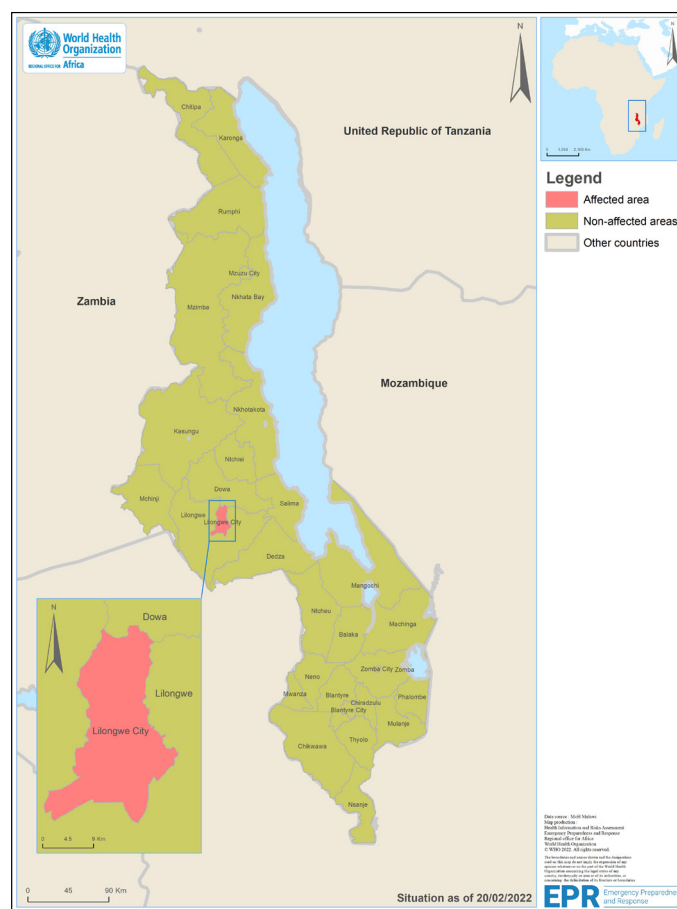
World Health Organization
REGIONAL OFFICE FOR Africa

N

United Republic of Tanzania

Zambia

Mozambique

Chitipa
Karonga
Rumphi
Mzuzu City
Nkhata Bay
Mzimba
Nkhotakota
Kasungu
Ntchisi
Dowa
Mchinji
Lilongwe
Lilongwe City
Salima
Dedza
Mangochi
Ntcheu
Balaka
Machinga
Zomba City
Zomba
Neno
Mwanza
Blantyre
Chiradzulu
Blantyre City
Phalombe
Mulanje
Chikwawa
Thyolo
Nsanje

N
Dowa
Lilongwe
Lilongwe City
0 4.5 9 Km

0 45 90 Km

N
0 1,250 2,500 Km

Legend
Affected area
Non-affected areas
Other countries

Data source : MoH Malawi
Map production :
Health Information and Risks Assessment
Emergency Preparedness and Response
Regional office for Africa
World Health Organization
© WHO 2022. All rights reserved.
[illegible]

Situation as of 20/02/2022

EPR Emergency Preparedne and Response